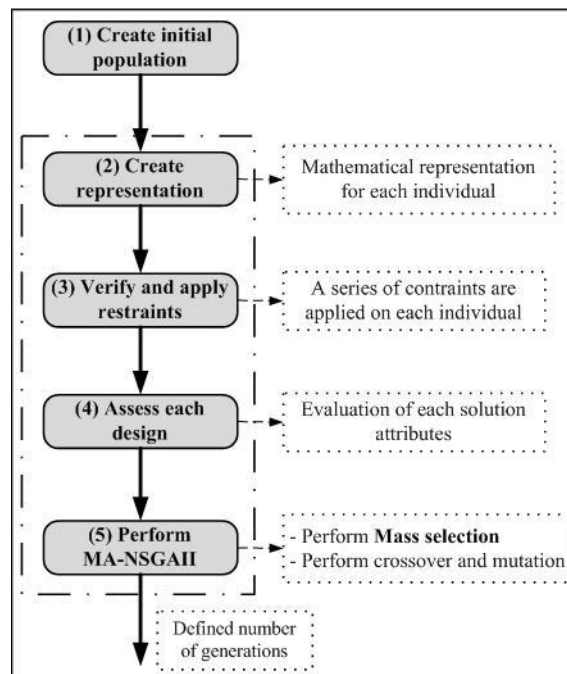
(1) Create initial population

(2) Create representation

Mathematical representation for each individual

(3) Verify and apply restraints

A series of contraints are applied on each individual

(4) Assess each design

Evaluation of each solution attributes

(5) Perform MA-NSGAII

- Perform **Mass selection**
- Perform crossover and mutation

Defined number of generations